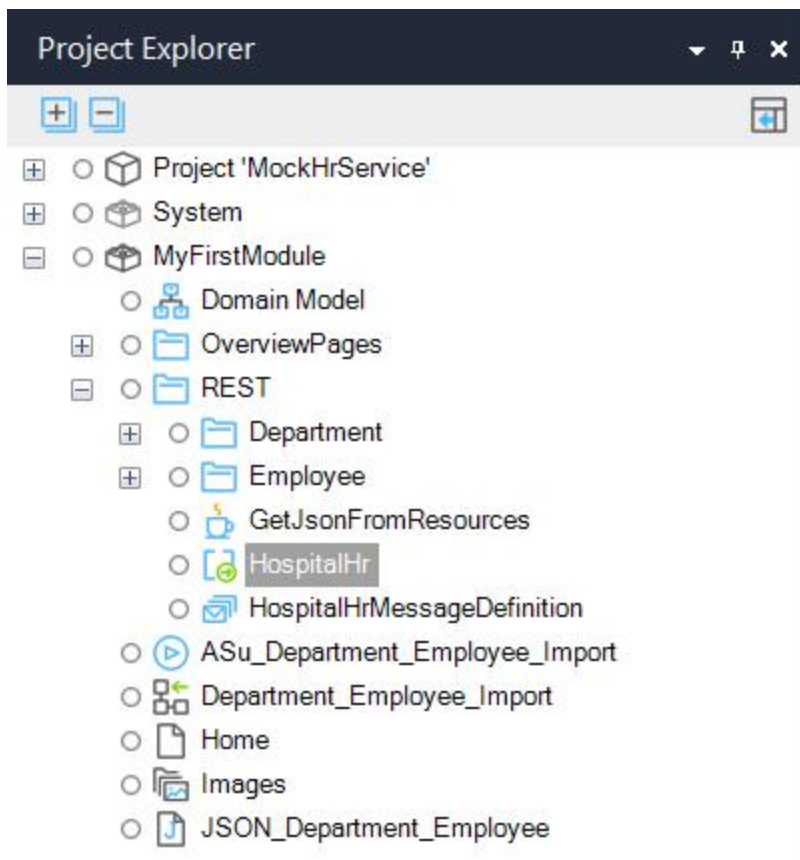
Project Explorer

Project 'MockHrService'
System
MyFirstModule
Domain Model
OverviewPages
REST
Department
Employee
GetJsonFromResources
HospitalHr
HospitalHrMessageDefinition
ASu_Department_Employee_Import
Department_Employee_Import
Home
Images
JSON_Department_Employee